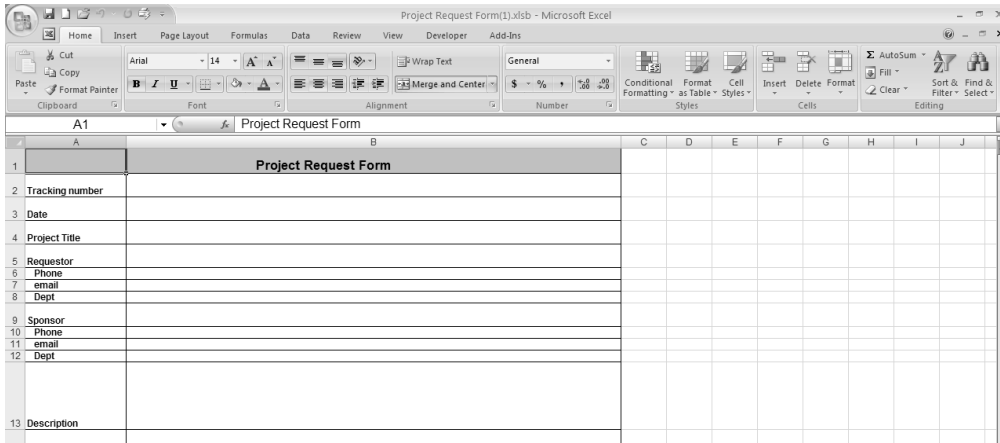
Project Request Form(1).xlsb - Microsoft Excel

Home Insert Page Layout Formulas Data Review View Developer Add-Ins

Cut
Copy
Paste
Format Painter
Clipboard

Arial 14
B I U
Font

Wrap Text
Merge and Center
Alignment

General
$ % ,
Number

Conditional Formatting
Format as Table
Cell Styles
Styles

Insert Delete Format
Cells

AutoSum
Fill
Clear
Sort & Filter
Find & Select
Editing

A1 Project Request Form

| | A | B | C | D | E | F | G | H | I | J |
|---|---|---|---|---|---|---|---|---|---|---|
| 1 | | Project Request Form | | | | | | | | |
| 2 | Tracking number | | | | | | | | | |
| 3 | Date | | | | | | | | | |
| 4 | Project Title | | | | | | | | | |
| 5 | Requestor | | | | | | | | | |
| 6 | Phone | | | | | | | | | |
| 7 | email | | | | | | | | | |
| 8 | Dept | | | | | | | | | |
| 9 | Sponsor | | | | | | | | | |
| 10 | Phone | | | | | | | | | |
| 11 | email | | | | | | | | | |
| 12 | Dept | | | | | | | | | |
| 13 | Description | | | | | | | | | |